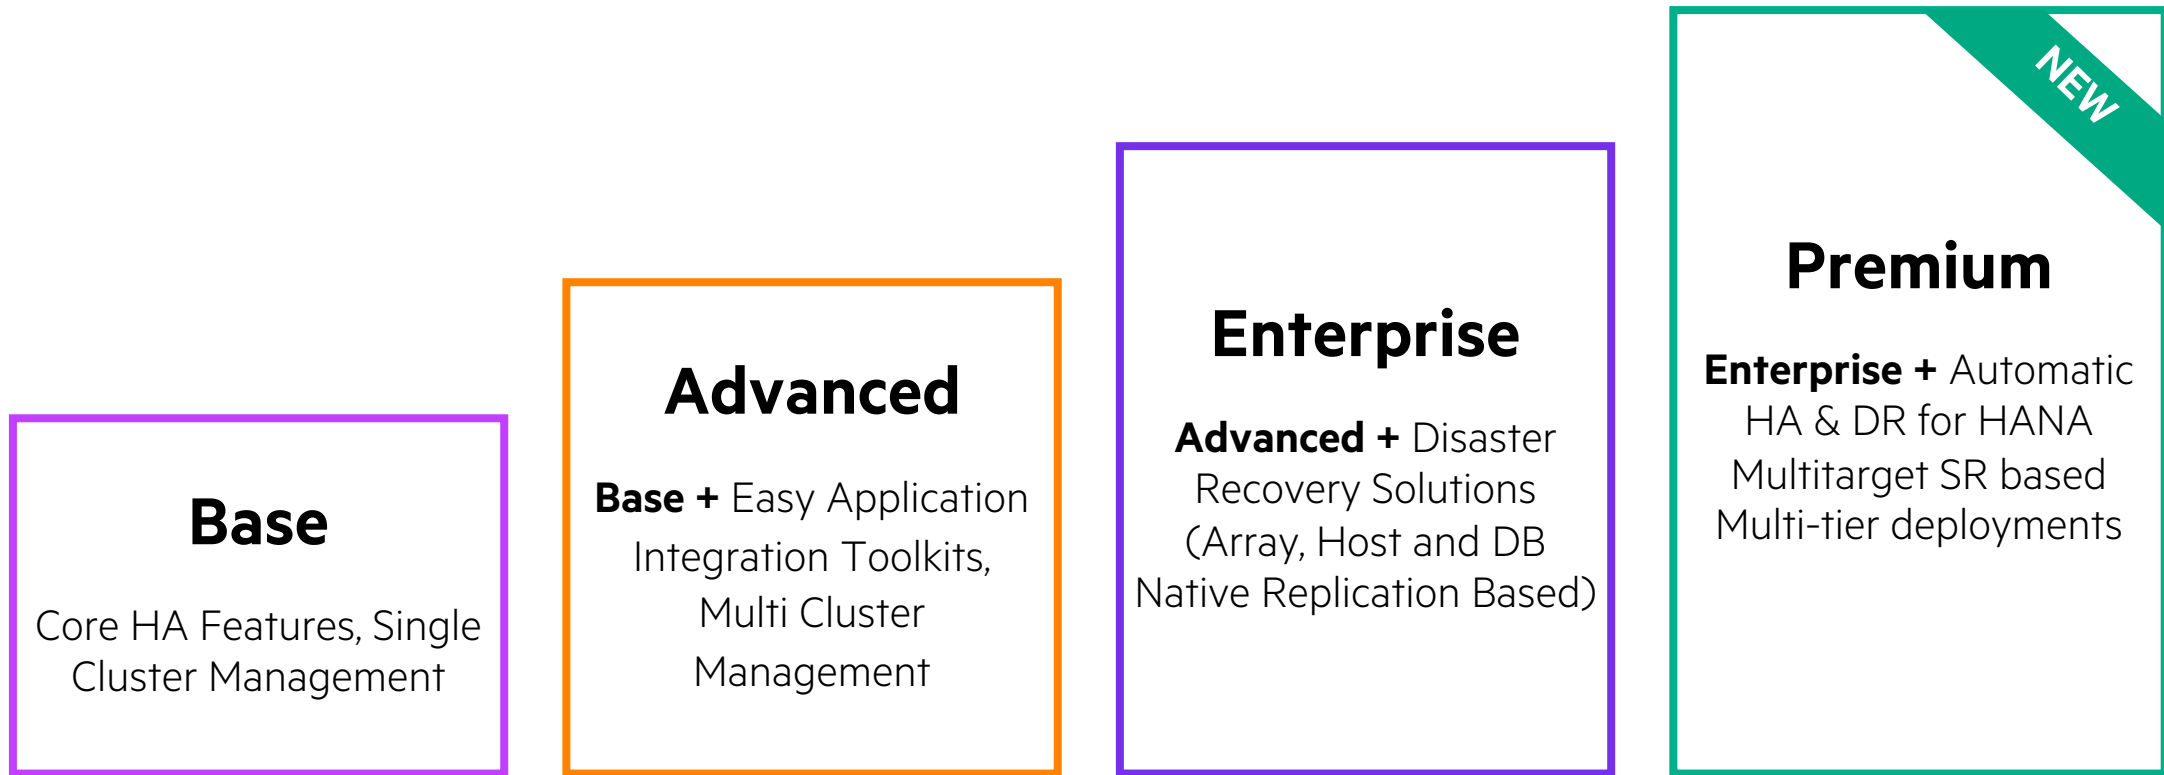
Base

Core HA Features, Single Cluster Management

Advanced

Base + Easy Application Integration Toolkits, Multi Cluster Management

Enterprise

Advanced + Disaster Recovery Solutions (Array, Host and DB Native Replication Based)

NEW

Premium

Enterprise + Automatic HA & DR for HANA Multitarget SR based Multi-tier deployments